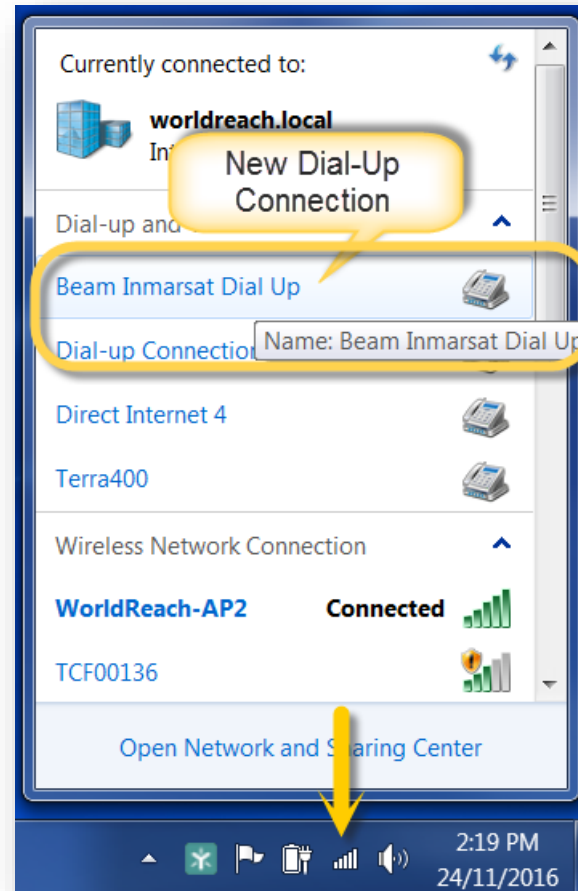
Currently connected to:

worldreach.local

Int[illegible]

New Dial-Up Connection

Dial-up and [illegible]

Beam Inmarsat Dial Up

Dial-up Connection

Name: Beam Inmarsat Dial Up

Direct Internet 4

Terra400

Wireless Network Connection

WorldReach-AP2 Connected

TCF00136

Open Network and S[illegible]aring Center

2:19 PM
24/11/2016